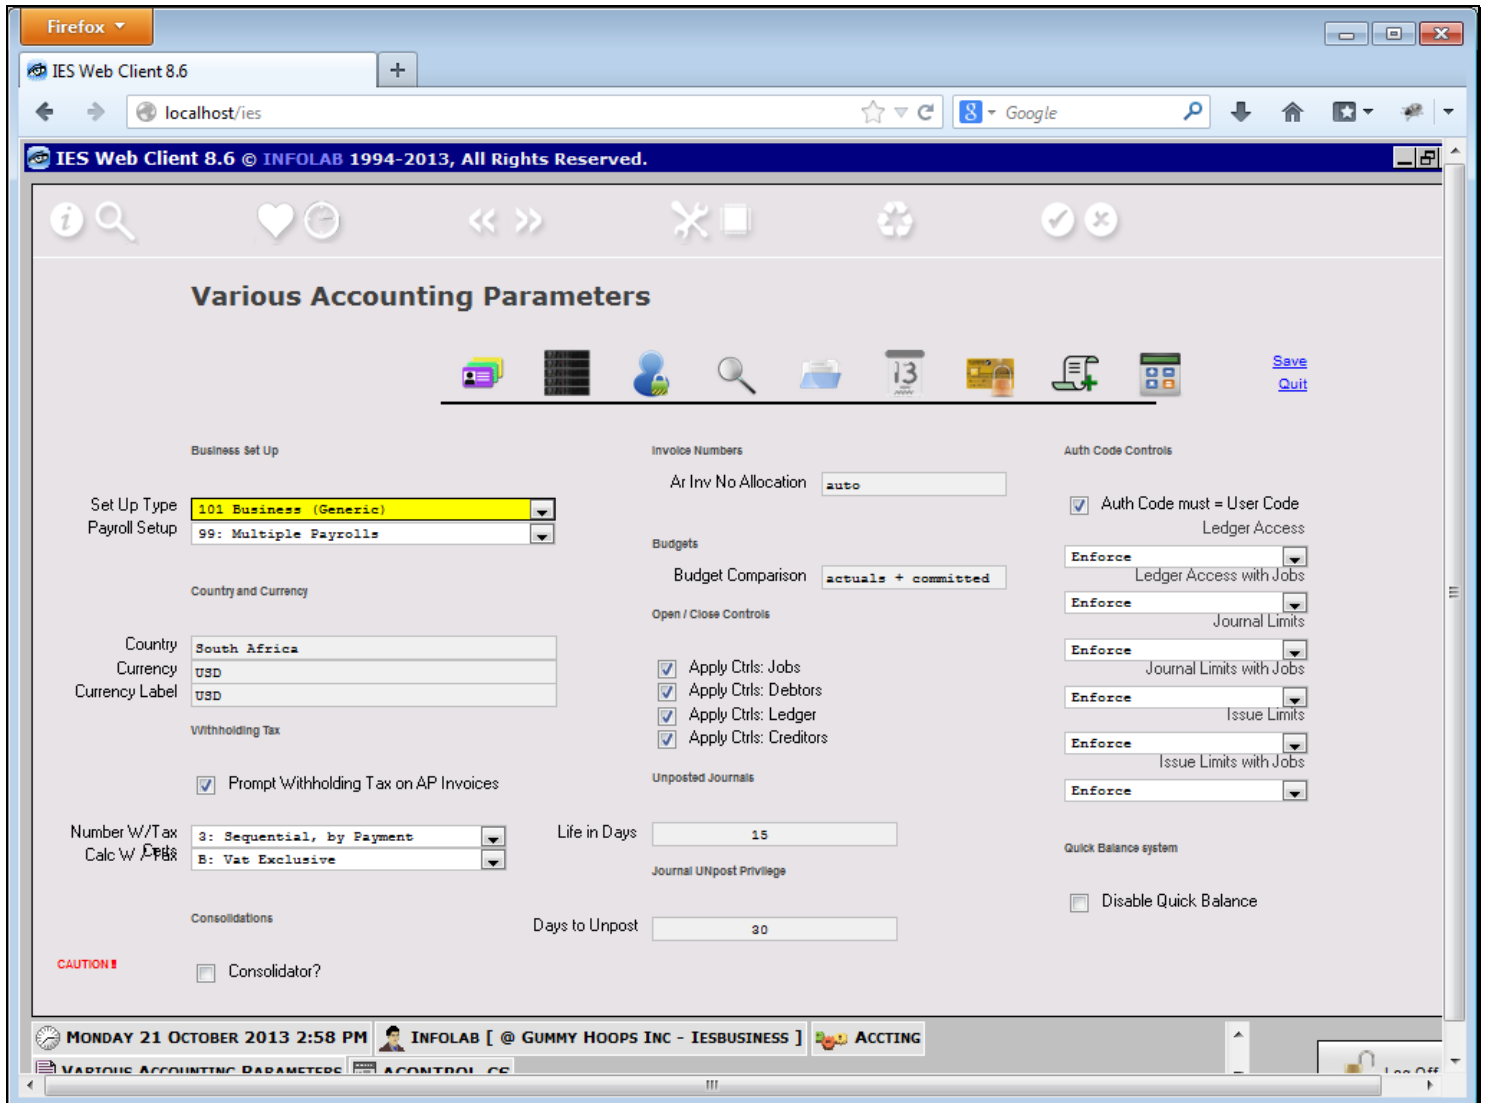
Firefox

IES Web Client 8.6

localhost/ies

Google

IES Web Client 8.6 © INFOLAB 1994-2013, All Rights Reserved.

Various Accounting Parameters

Save
Quit

Business Set Up

Set Up Type 101 Business (Generic)
Payroll Setup 99: Multiple Payrolls

Country and Currency

Country South Africa
Currency USD
Currency Label USD

Withholding Tax

Prompt Withholding Tax on AP Invoices

Number W/Tax 3: Sequential, by Payment
Calc W / Tax B: Vat Exclusive

Consolidations

CAUTION!

Consolidator?

Invoice Numbers

Ar Inv No Allocation auto

Budgets

Budget Comparison actuals + committed

Open / Close Controls

Apply Ctrls: Jobs
Apply Ctrls: Debtors
Apply Ctrls: Ledger
Apply Ctrls: Creditors

Unposted Journals

Life in Days 15

Journal UNpost Privilege

Days to Unpost 30

Auth Code Controls

Auth Code must = User Code
Ledger Access
Enforce
Ledger Access with Jobs
Enforce
Journal Limits
Enforce
Journal Limits with Jobs
Enforce
Issue Limits
Enforce
Issue Limits with Jobs
Enforce

Quick Balance system

Disable Quick Balance

Monday 21 October 2013 2:58 PM
INFOLAB [ @ GUMMY HOOPS INC - IESBUSINESS ]
ACCTING
VARIOUS ACCOUNTING PARAMETERS
ACONTROL_CS
Log Off